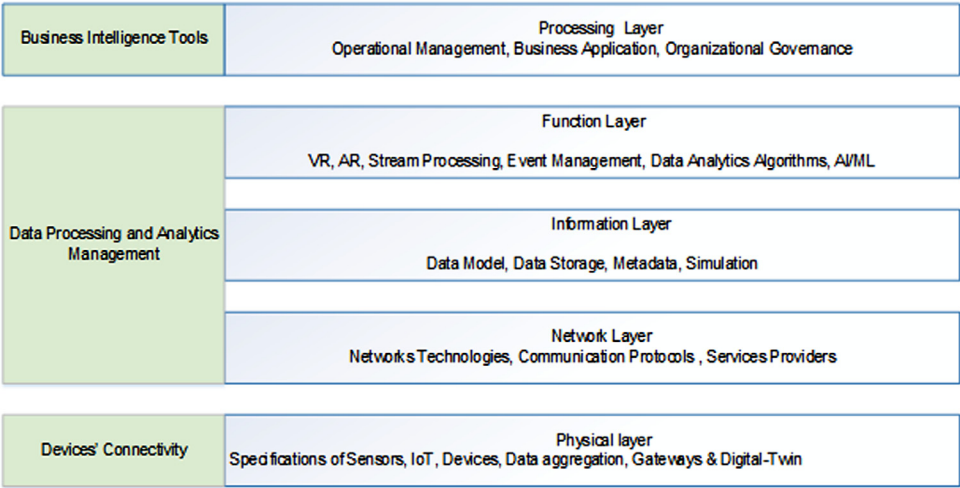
Business Intelligence Tools

Processing Layer
Operational Management, Business Application, Organizational Governance

Data Processing and Analytics Management

Function Layer
VR, AR, Stream Processing, Event Management, Data Analytics Algorithms, AI/ML

Information Layer
Data Model, Data Storage, Metadata, Simulation

Network Layer
Networks Technologies, Communication Protocols , Services Providers

Devices' Connectivity

Physical layer
Specifications of Sensors, IoT, Devices, Data aggregation, Gateways & Digital-Twin